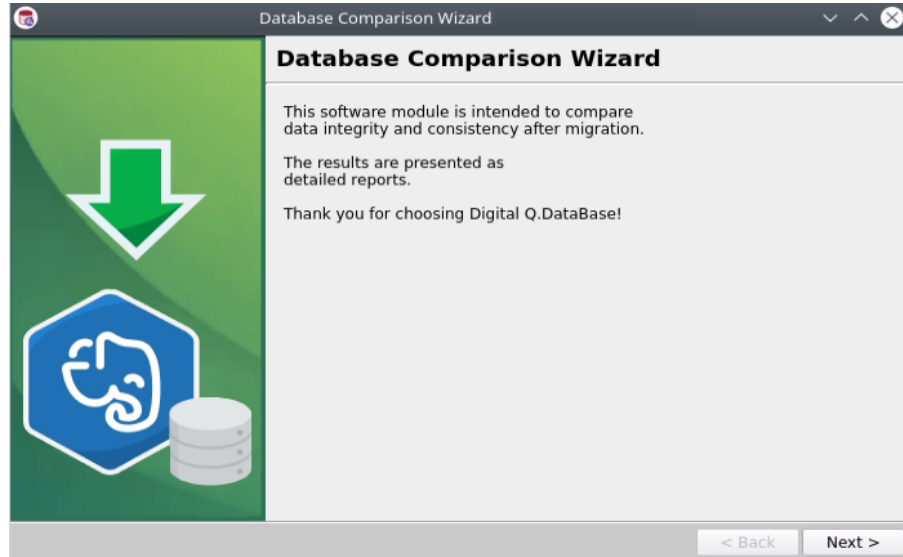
Database Comparison Wizard

Database Comparison Wizard

This software module is intended to compare data integrity and consistency after migration.

The results are presented as detailed reports.

Thank you for choosing Digital Q.DataBase!

< Back

Next >